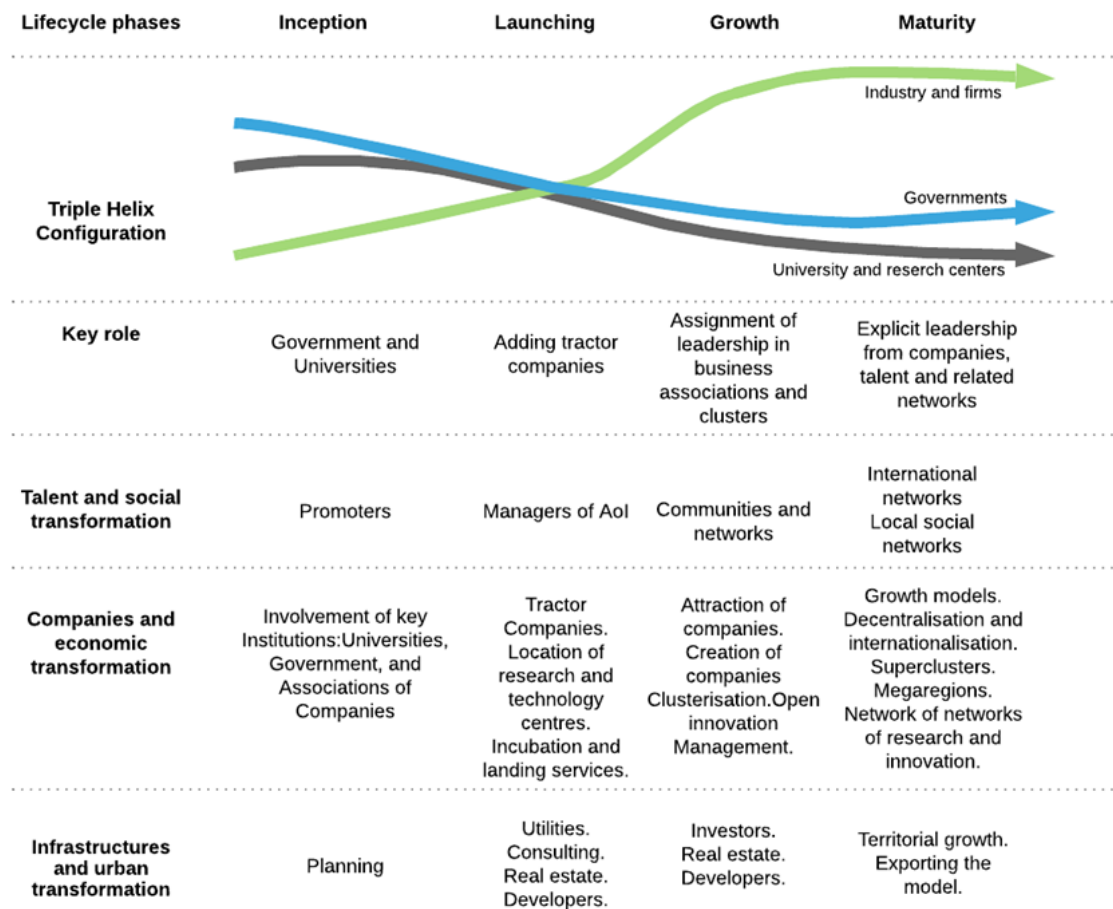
| Lifecycle phases | Inception | Launching | Growth | Maturity |
|---|---|---|---|---|
| Triple Helix Configuration | Industry and firms<br>Governments<br>University and reserch centers | | | |
| Key role | Government and Universities | Adding tractor companies | Assignment of leadership in business associations and clusters | Explicit leadership from companies, talent and related networks |
| Talent and social transformation | Promoters | Managers of AoI | Communities and networks | International networks Local social networks |
| Companies and economic transformation | Involvement of key Institutions:Universities, Government, and Associations of Companies | Tractor Companies. Location of research and technology centres. Incubation and landing services. | Attraction of companies. Creation of companies Clusterisation.Open innovation Management. | Growth models. Decentralisation and internationalisation. Superclusters. Megaregions. Network of networks of research and innovation. |
| Infrastructures and urban transformation | Planning | Utilities. Consulting. Real estate. Developers. | Investors. Real estate. Developers. | Territorial growth. Exporting the model. |